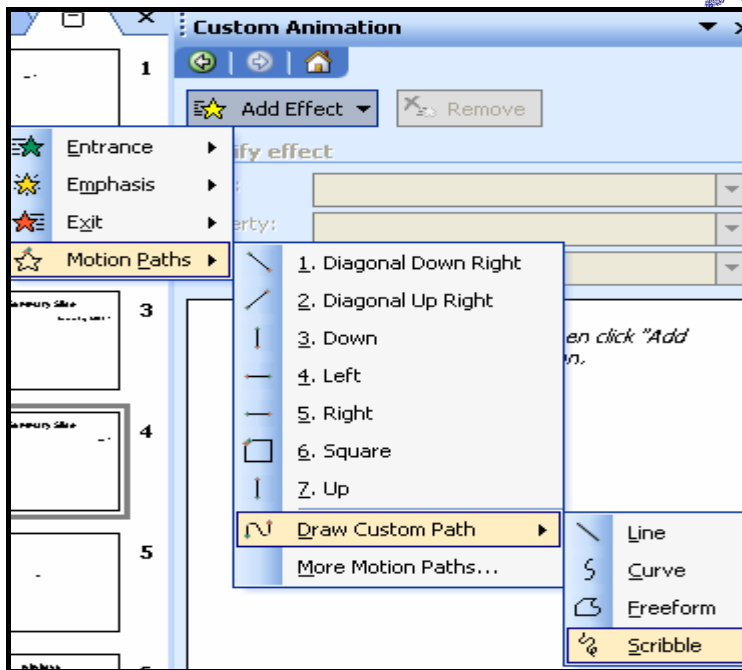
Custom Animation

1

Add Effect Remove

Entrance
Emphasis
Exit
Motion Paths

ify effect

erty:

1. Diagonal Down Right
2. Diagonal Up Right
3. Down
4. Left
5. Right
6. Square
7. Up
Draw Custom Path
More Motion Paths...

3

en click "Add
n.

4

5

Line
Curve
Freeform
Scribble